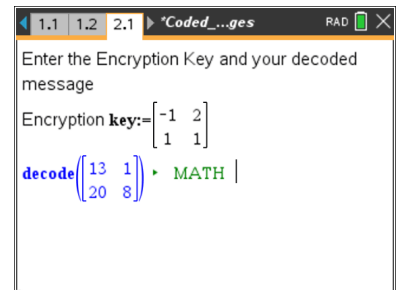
1.1 1.2 2.1 *Coded_...ges RAD

Enter the Encryption Key and your decoded message

Encryption key:=$\begin{bmatrix} -1 & 2 \\ 1 & 1 \end{bmatrix}$

decode$\left(\begin{bmatrix} 13 & 1 \\ 20 & 8 \end{bmatrix}\right)$ ▸ MATH